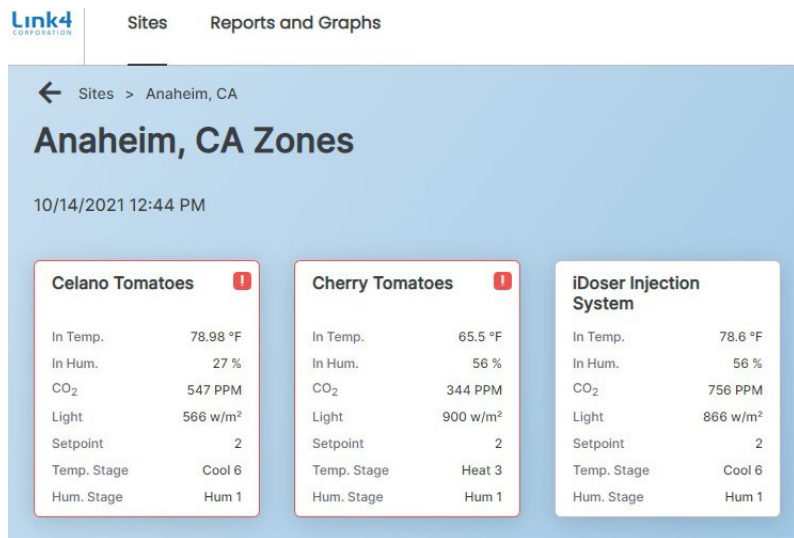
Link4 CORPORATION

Sites Reports and Graphs

Sites > Anaheim, CA

Anaheim, CA Zones

10/14/2021 12:44 PM

Celano Tomatoes !

| | |
|---|---|
| In Temp. | 78.98 °F |
| In Hum. | 27 % |
| $CO_2$ | 547 PPM |
| Light | 566 w/m² |
| Setpoint | 2 |
| Temp. Stage | Cool 6 |
| Hum. Stage | Hum 1 |

Cherry Tomatoes !

| | |
|---|---|
| In Temp. | 65.5 °F |
| In Hum. | 56 % |
| $CO_2$ | 344 PPM |
| Light | 900 w/m² |
| Setpoint | 2 |
| Temp. Stage | Heat 3 |
| Hum. Stage | Hum 1 |

iDoser Injection System

| | |
|---|---|
| In Temp. | 78.6 °F |
| In Hum. | 56 % |
| $CO_2$ | 756 PPM |
| Light | 866 w/m² |
| Setpoint | 2 |
| Temp. Stage | Cool 6 |
| Hum. Stage | Hum 1 |